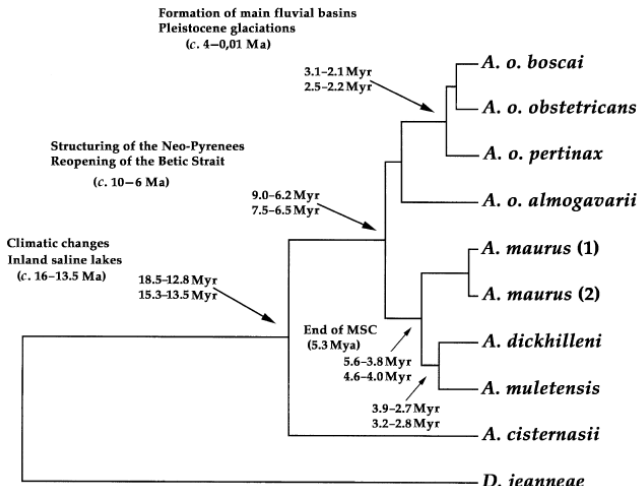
Formation of main fluvial basins
Pleistocene glaciations
(c. 4–0,01 Ma)

3.1–2.1 Myr
2.5–2.2 Myr

A. o. boscai

A. o. obstetricans

Structuring of the Neo-Pyrenees
Reopening of the Betic Strait
(c. 10–6 Ma)

A. o. pertinax

9.0–6.2 Myr
7.5–6.5 Myr

A. o. almogavarii

Climatic changes
Inland saline lakes
(c. 16–13.5 Ma)

18.5–12.8 Myr
15.3–13.5 Myr

A. maurus (1)

A. maurus (2)

End of MSC
(5.3 Mya)

5.6–3.8 Myr
4.6–4.0 Myr

A. dickhilleni

A. muletensis

3.9–2.7 Myr
3.2–2.8 Myr

A. cisternasii

D. jeanneae